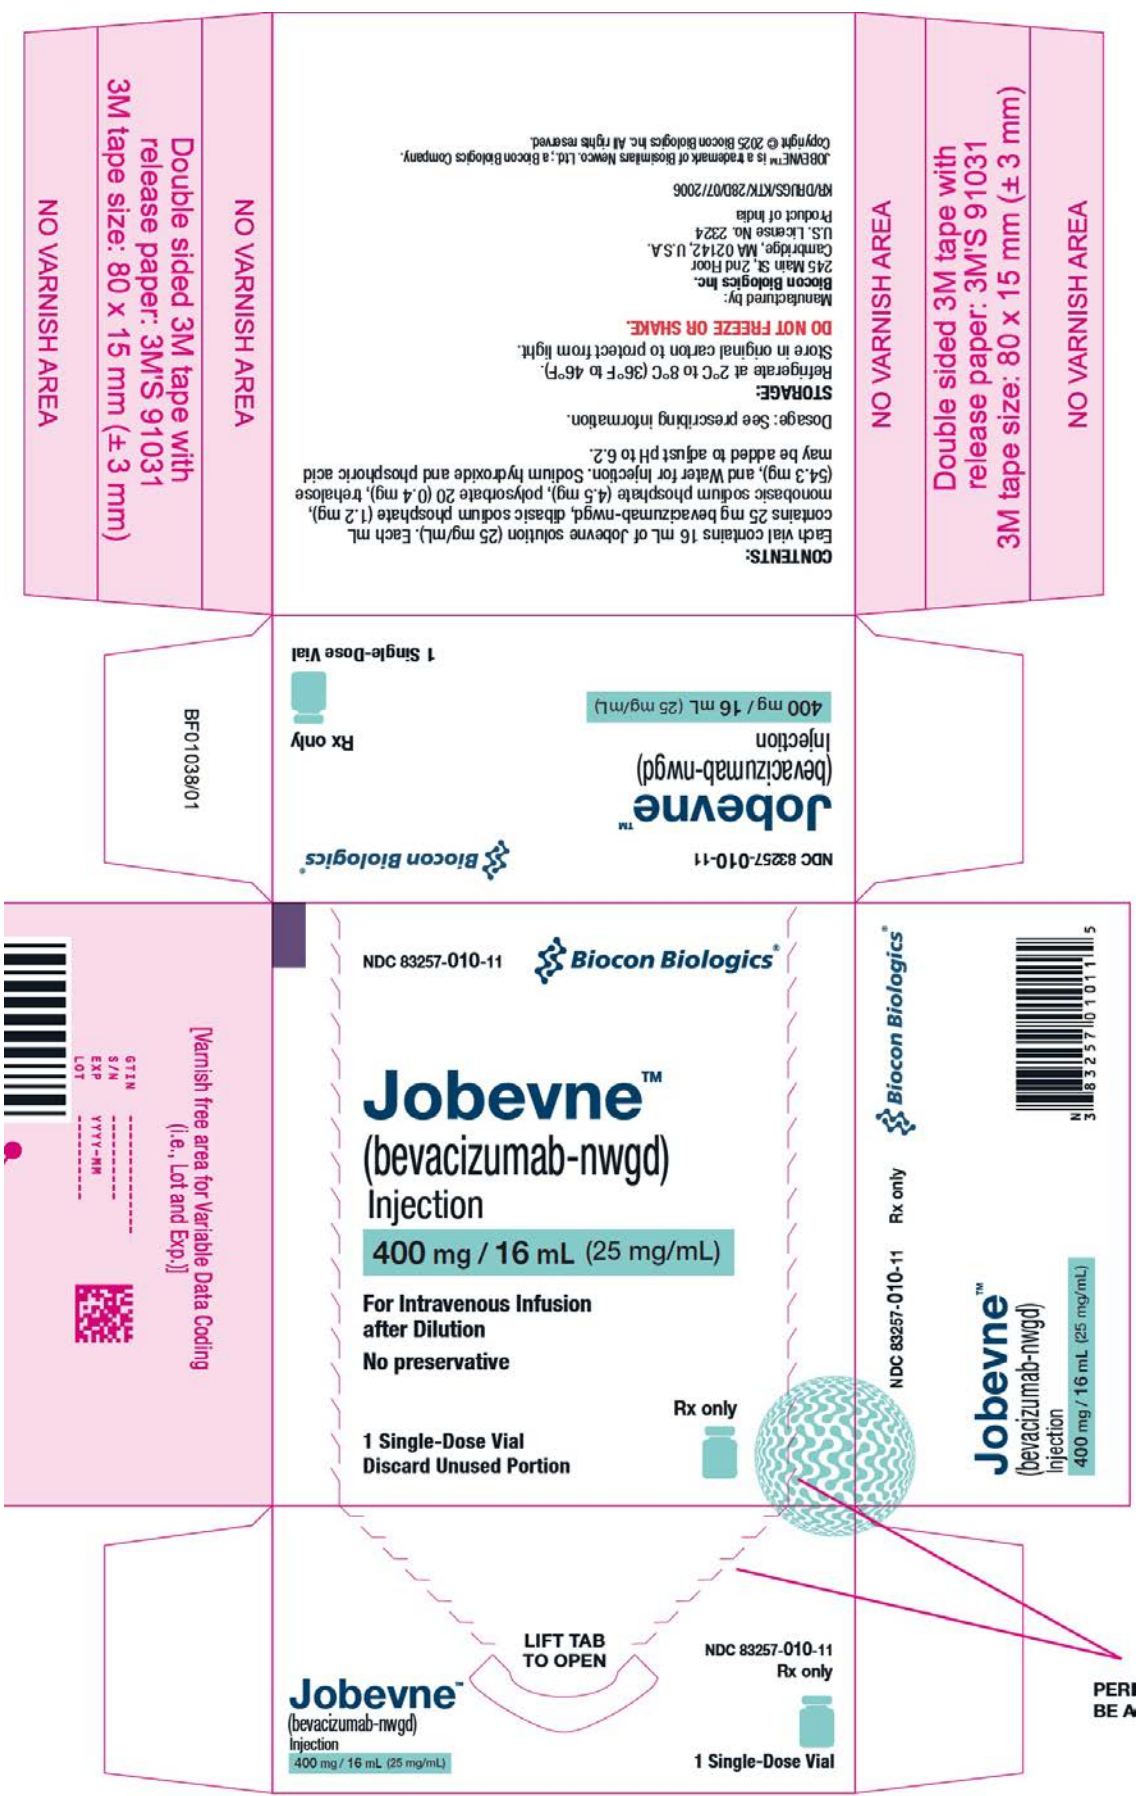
NO VARNISH AREA

Double sided 3M tape with release paper: 3M'S 91031
3M tape size: 80 x 15 mm (± 3 mm)

NO VARNISH AREA

CONTENTS:
Each vial contains 16 mL of Jobevne solution (25 mg/mL). Each mL contains 25 mg bevacizumab-nwgd, dibasic sodium phosphate (1.2 mg), monobasic sodium phosphate (4.5 mg), polysorbate 20 (0.4 mg), trehalose (54.3 mg), and Water for Injection. Sodium hydroxide and phosphoric acid may be added to adjust pH to 6.2.

Dosage: See prescribing information.

STORAGE:
Refrigerate at 2°C to 8°C (36°F to 46°F).
Store in original carton to protect from light.
DO NOT FREEZE OR SHAKE.

Manufactured by:
Biocon Biologics Inc.
245 Main St, 2nd Floor
Cambridge, MA 02142, U.S.A.
U.S. License No. 2324
Product of India
KR/DRUGS/KTK/28D/07/2006

JOBEVNE™ is a trademark of Biosimilars Newco. Ltd., a Biocon Biologics Company.
Copyright © 2025 Biocon Biologics Inc. All rights reserved.

NO VARNISH AREA

Double sided 3M tape with release paper: 3M'S 91031
3M tape size: 80 x 15 mm (± 3 mm)

NO VARNISH AREA

BF01038/01

NDC 83257-010-11
Jobevne™
(bevacizumab-nwgd)
Injection
400 mg / 16 mL (25 mg/mL)
Biocon Biologics®
Rx only
1 Single-Dose Vial

[Varnish free area for Variable Data Coding (i.e., Lot and Exp.)]
GTIN
S/N
EXP YYYY-MM
LOT

NDC 83257-010-11
Biocon Biologics®
Jobevne™
(bevacizumab-nwgd)
Injection
400 mg / 16 mL (25 mg/mL)
For Intravenous Infusion after Dilution
No preservative
Rx only
1 Single-Dose Vial
Discard Unused Portion

NDC 83257-010-11 Rx only
Biocon Biologics®
Jobevne™
(bevacizumab-nwgd)
Injection
400 mg / 16 mL (25 mg/mL)
3 83257 01011 5

LIFT TAB TO OPEN

NDC 83257-010-11
Rx only
1 Single-Dose Vial

Jobevne™
(bevacizumab-nwgd)
Injection
400 mg / 16 mL (25 mg/mL)

PERI
BE A